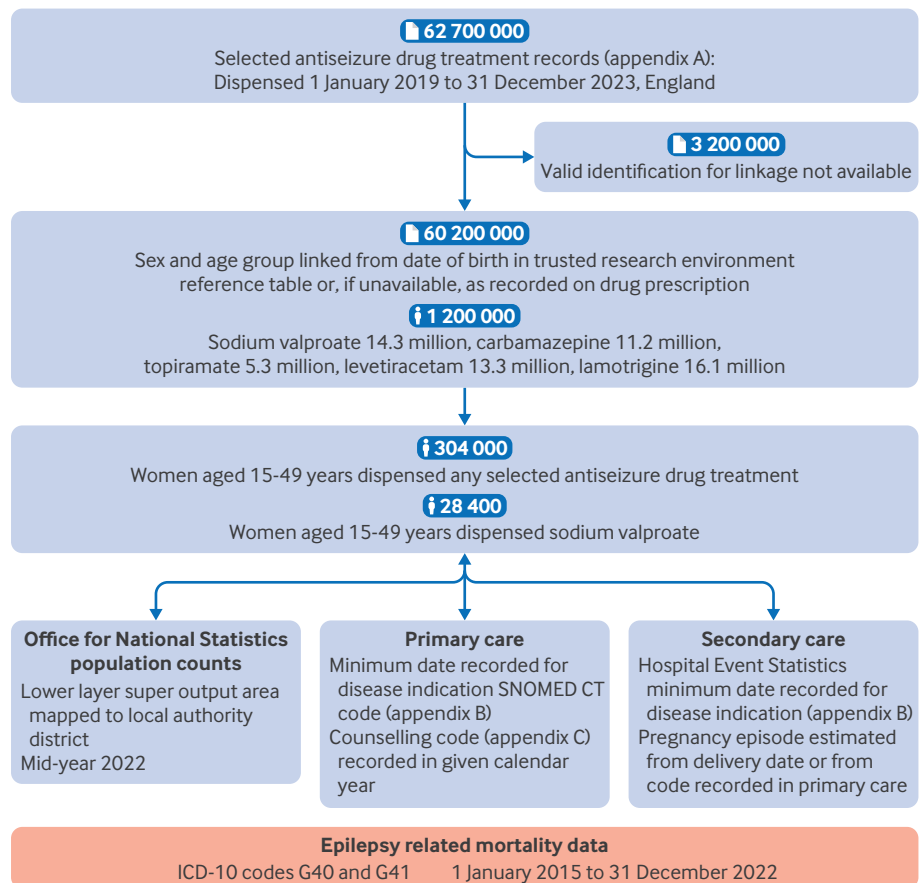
62 700 000
Selected antiseizure drug treatment records (appendix A): Dispensed 1 January 2019 to 31 December 2023, England

3 200 000
Valid identification for linkage not available

60 200 000
Sex and age group linked from date of birth in trusted research environment reference table or, if unavailable, as recorded on drug prescription

1 200 000
Sodium valproate 14.3 million, carbamazepine 11.2 million, topiramate 5.3 million, levetiracetam 13.3 million, lamotrigine 16.1 million

304 000
Women aged 15-49 years dispensed any selected antiseizure drug treatment

28 400
Women aged 15-49 years dispensed sodium valproate

Office for National Statistics population counts
Lower layer super output area mapped to local authority district
Mid-year 2022

Primary care
Minimum date recorded for disease indication SNOMED CT code (appendix B)
Counselling code (appendix C) recorded in given calendar year

Secondary care
Hospital Event Statistics minimum date recorded for disease indication (appendix B)
Pregnancy episode estimated from delivery date or from code recorded in primary care

Epilepsy related mortality data
ICD-10 codes G40 and G41 1 January 2015 to 31 December 2022